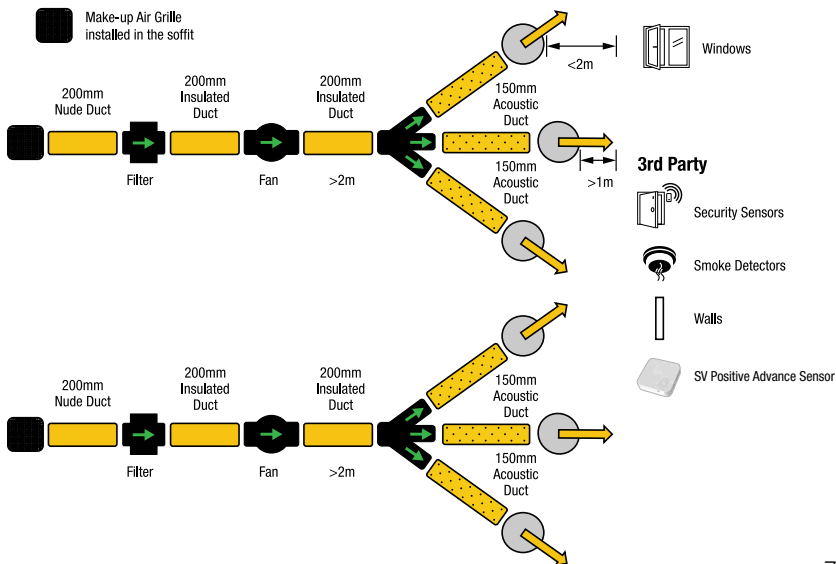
Make-up Air Grille installed in the soffit

200mm Nude Duct

200mm Insulated Duct

200mm Insulated Duct

150mm Acoustic Duct

150mm Acoustic Duct

Filter

Fan

>2m

<2m

>1m

Windows

3rd Party

Security Sensors

Smoke Detectors

Walls

SV Positive Advance Sensor

200mm Nude Duct

200mm Insulated Duct

200mm Insulated Duct

150mm Acoustic Duct

150mm Acoustic Duct

Filter

Fan

>2m

7